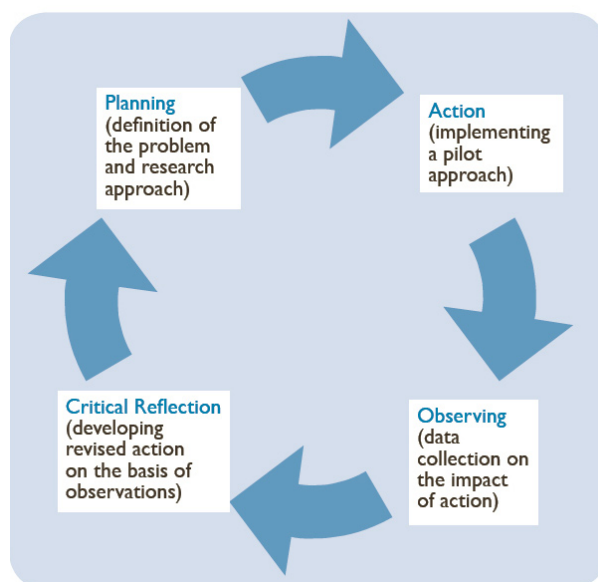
Planning
(definition of the problem and research approach)

Action
(implementing a pilot approach)

Observing
(data collection on the impact of action)

Critical Reflection
(developing revised action on the basis of observations)